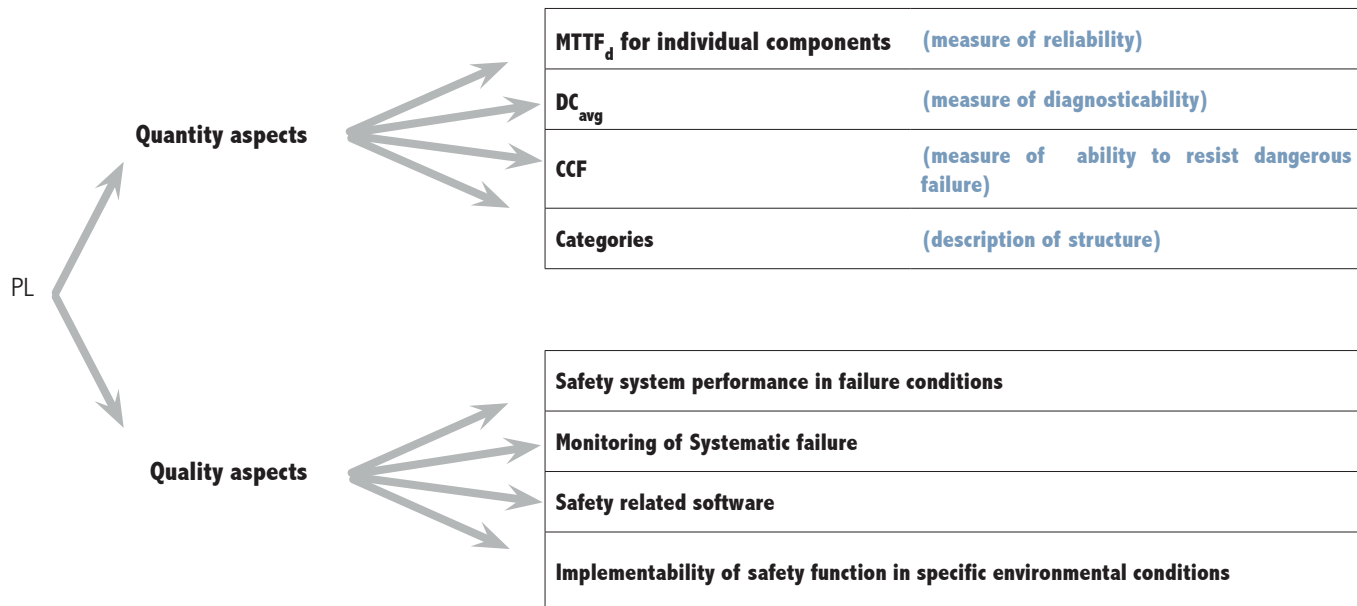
PL

Quantity aspects

| | |
|---|---|
| $MTTF_d$ for individual components | (measure of reliability) |
| $DC_{avg}$ | (measure of diagnosticability) |
| CCF | (measure of ability to resist dangerous failure) |
| Categories | (description of structure) |

Quality aspects

| |
|---|
| Safety system performance in failure conditions |
| Monitoring of Systematic failure |
| Safety related software |
| Implementability of safety function in specific environmental conditions |